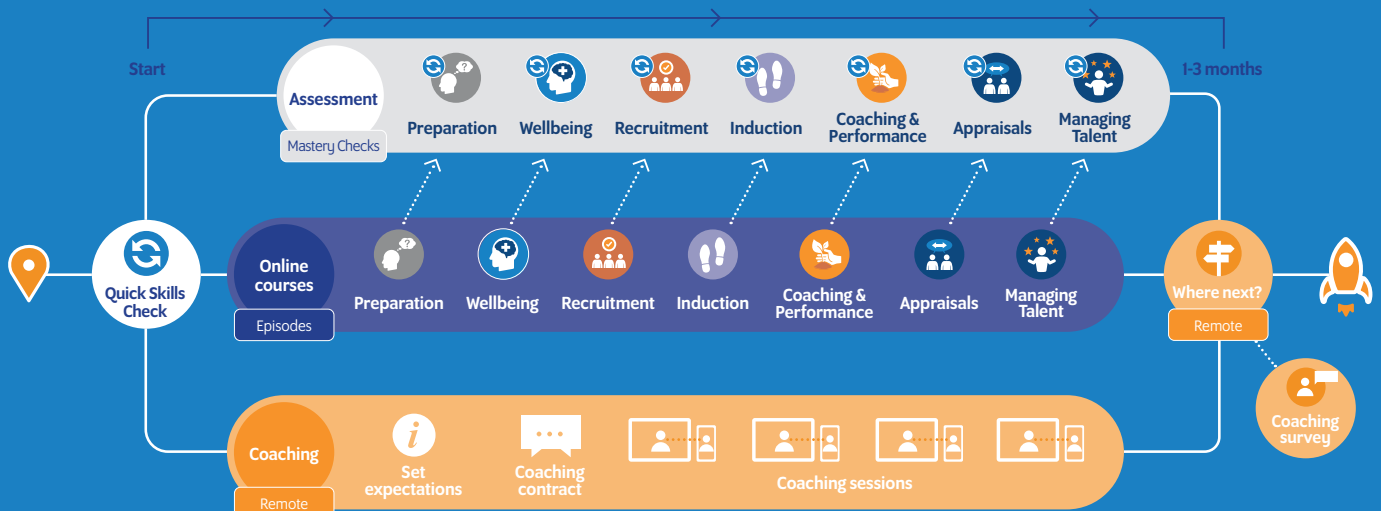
Start

1-3 months

Assessment

Mastery Checks

Preparation

Wellbeing

Recruitment

Induction

Coaching & Performance

Appraisals

Managing Talent

Quick Skills Check

Online courses

Episodes

Preparation

Wellbeing

Recruitment

Induction

Coaching & Performance

Appraisals

Managing Talent

Where next?

Remote

Coaching survey

Coaching

Remote

Set expectations

Coaching contract

Coaching sessions